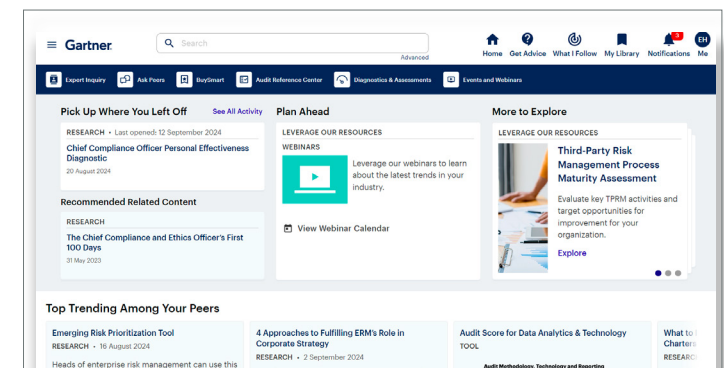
Gartner

Search

Advanced

Home Get Advice What I Follow My Library 3 Notifications EH Me

Expert Inquiry Ask Peers BuySmart Audit Reference Center Diagnostics & Assessments Events and Webinars

Pick Up Where You Left Off See All Activity

RESEARCH • Last opened: 12 September 2024

Chief Compliance Officer Personal Effectiveness Diagnostic

20 August 2024

Recommended Related Content

RESEARCH

The Chief Compliance and Ethics Officer's First 100 Days

31 May 2023

Plan Ahead

LEVERAGE OUR RESOURCES

WEBINARS

Leverage our webinars to learn about the latest trends in your industry.

View Webinar Calendar

More to Explore

LEVERAGE OUR RESOURCES

Third-Party Risk Management Process Maturity Assessment

Evaluate key TPRM activities and target opportunities for improvement for your organization.

Explore

Top Trending Among Your Peers

Emerging Risk Prioritization Tool

RESEARCH • 16 August 2024

Heads of enterprise risk management can use this

4 Approaches to Fulfilling ERM's Role in Corporate Strategy

RESEARCH • 2 September 2024

Audit Score for Data Analytics & Technology

TOOL

Audit Methodology, Technology and Reporting

What to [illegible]
Charters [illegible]
RESEAR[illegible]